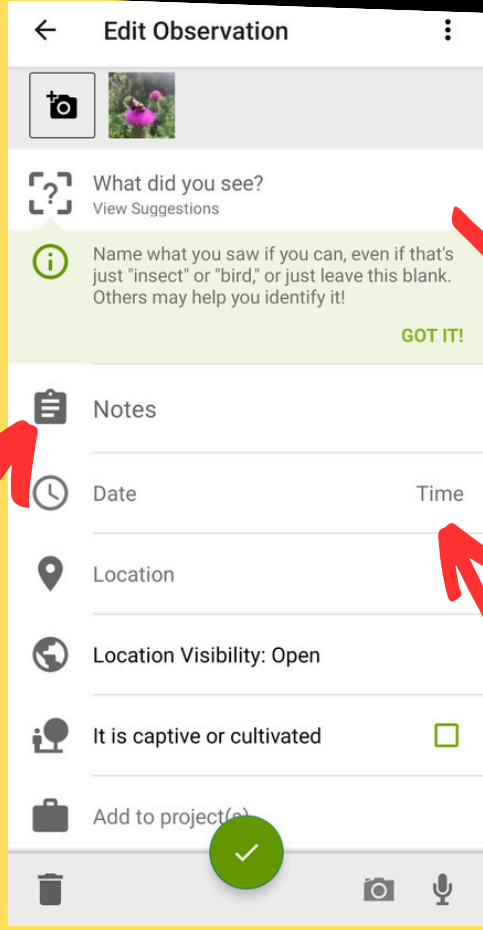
Edit Observation

What did you see?
View Suggestions

Name what you saw if you can, even if that's just "insect" or "bird," or just leave this blank. Others may help you identify it!

GOT IT!

Notes

Date

Time

Location

Location Visibility: Open

It is captive or cultivated

Add to project(s)